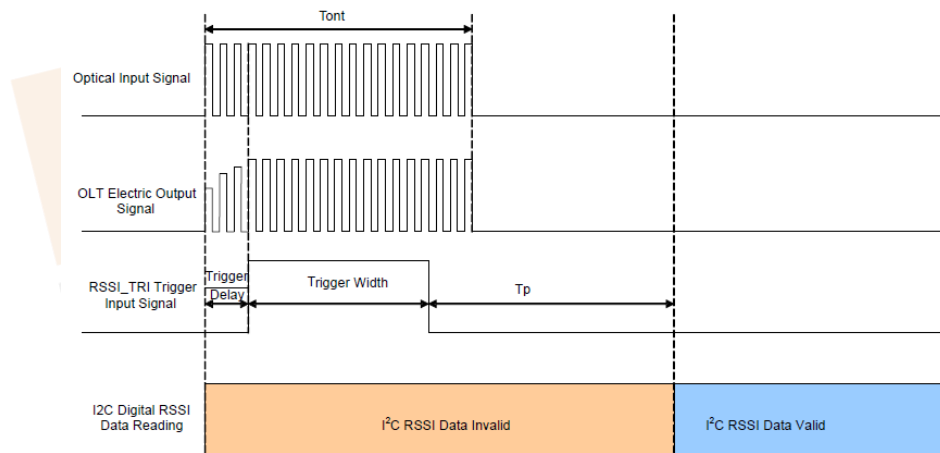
Tont

Optical Input Signal

OLT Electric Output Signal

RSSI_TRI Trigger Input Signal

Trigger Delay

Trigger Width

Tp

I2C Digital RSSI Data Reading

I$^2$C RSSI Data Invalid

I$^2$C RSSI Data Valid